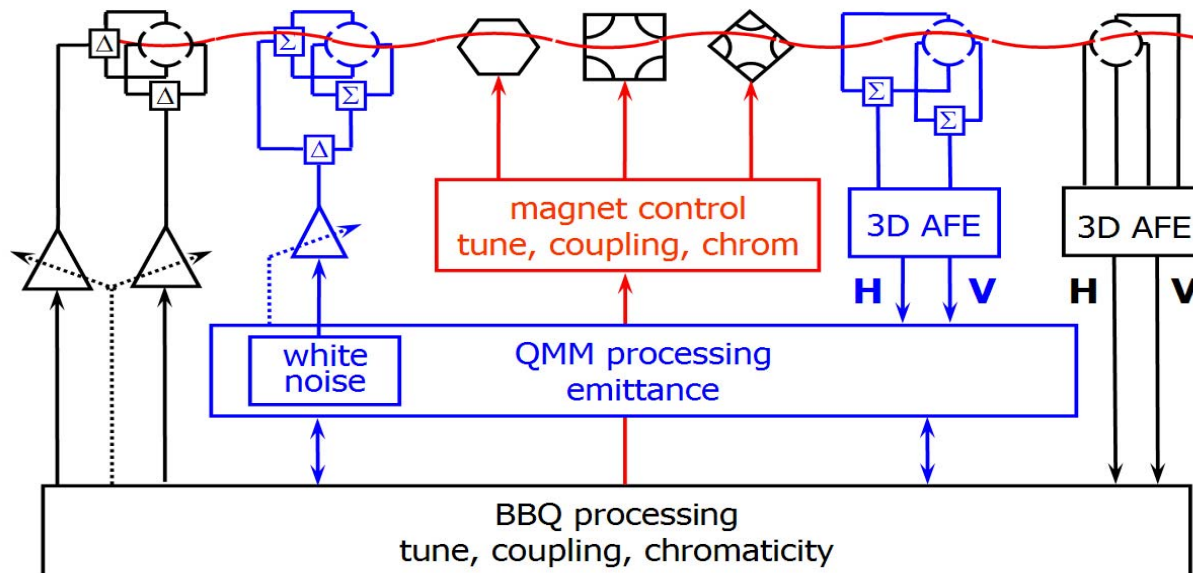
$\Delta$
$\Delta$
$\Sigma$
$\Sigma$
$\Delta$
$\Sigma$
$\Sigma$

magnet control
tune, coupling, chrom

3D AFE

3D AFE

H V

H V

white noise

QMM processing
emittance

BBQ processing
tune, coupling, chromaticity